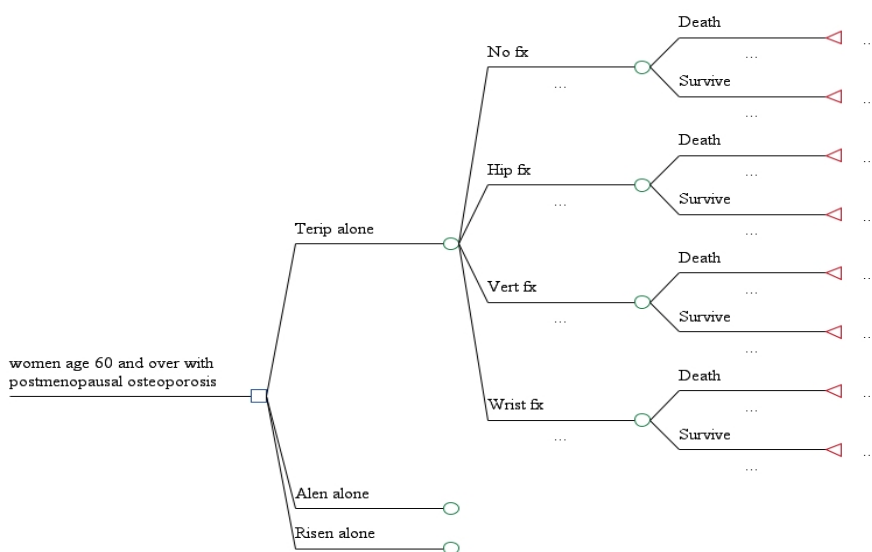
women age 60 and over with postmenopausal osteoporosis

Terip alone

No fx
...
Death
...
...
Survive
...
...

Hip fx
...
Death
...
...
Survive
...
...

Vert fx
...
Death
...
...
Survive
...
...

Wrist fx
...
Death
...
...
Survive
...
...

Alen alone

Risen alone